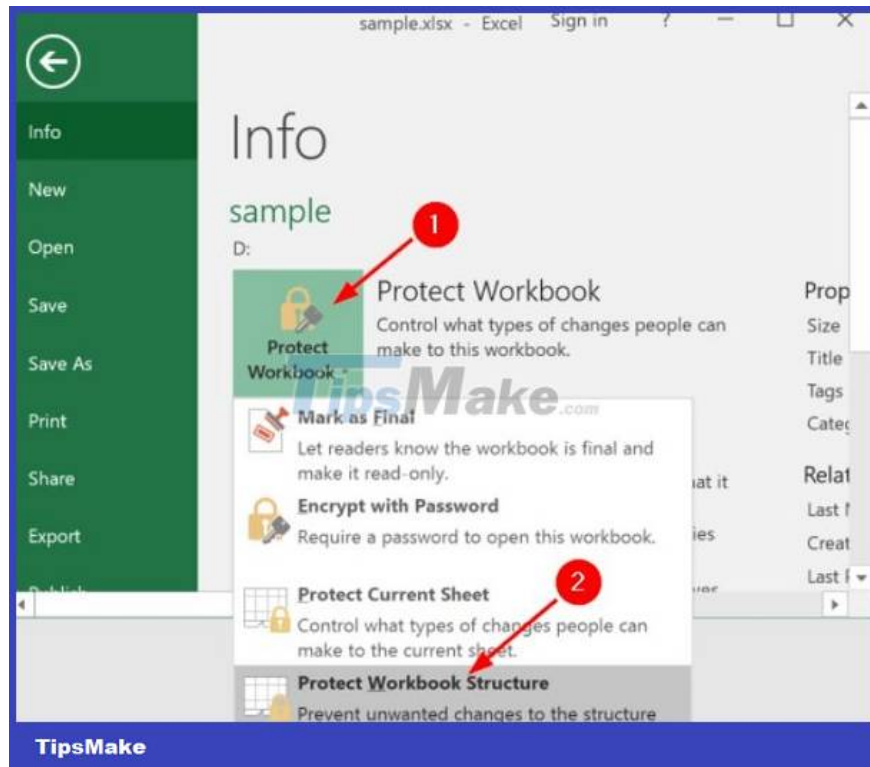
sample.xlsx - Excel Sign in ? — ☐ ✕

Info
New
Open
Save
Save As
Print
Share
Export
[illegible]

Info

sample
D:

1

Protect Workbook

Protect Workbook
Control what types of changes people can make to this workbook.

TipsMake.com

Mark as Final
Let readers know the workbook is final and make it read-only.

Encrypt with Password
Require a password to open this workbook.

Protect Current Sheet
Control what types of changes people can make to the current sheet.

2

Protect Workbook Structure
Prevent unwanted changes to the structure

Prop
Size
Title
Tags
Categ
Relat
Last M
Creat
Last

at it
ies
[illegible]

TipsMake